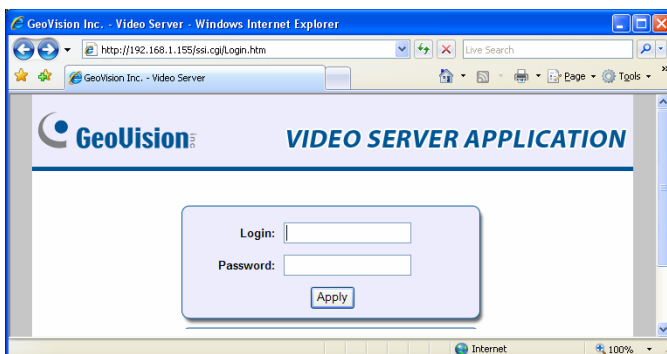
GeoVision Inc. - Video Server - Windows Internet Explorer

http://192.168.1.155/ssi.cgi/Login.htm

Live Search

GeoVision Inc. - Video Server

Page Tools

GeoVision inc

VIDEO SERVER APPLICATION

Login:

Password:

Apply

Internet

100%